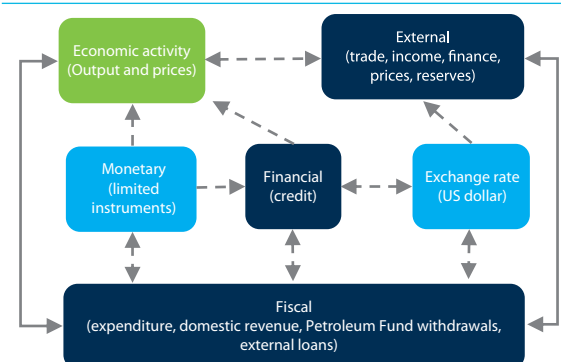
Economic activity
(Output and prices)

External
(trade, income, finance, prices, reserves)

Monetary
(limited instruments)

Financial
(credit)

Exchange rate
(US dollar)

Fiscal
(expenditure, domestic revenue, Petroleum Fund withdrawals, external loans)